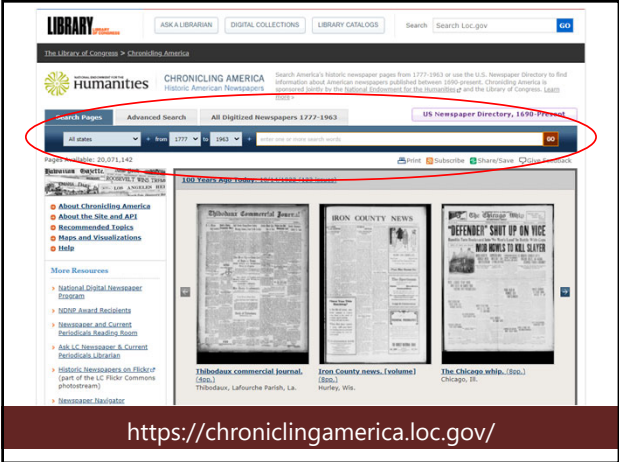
LIBRARY OF CONGRESS

ASK A LIBRARIAN DIGITAL COLLECTIONS LIBRARY CATALOGS Search Search Loc.gov GO

The Library of Congress > Chronicling America

NATIONAL ENDOWMENT FOR THE Humanities

CHRONICLING AMERICA
Historic American Newspapers

Search America's historic newspaper pages from 1777-1963 or use the U.S. Newspaper Directory to find information about American newspapers published between 1690-present. Chronicling America is sponsored jointly by the National Endowment for the Humanities and the Library of Congress. Learn more

Search Pages Advanced Search All Digitized Newspapers 1777-1963 US Newspaper Directory, 1690-Present

All states from 1777 to 1963 enter one or more search words GO

Pages Available: 20,071,142

Print Subscribe Share/Save Give Feedback

100 Years Ago Today: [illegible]

About Chronicling America
About the Site and API
Recommended Topics
Maps and Visualizations
Help

More Resources

National Digital Newspaper Program

NDNP Award Recipients

Newspaper and Current Periodicals Reading Room

Ask LC Newspaper & Current Periodicals Librarian

Historic Newspapers on Flickr (part of the LC Flickr Commons photostream)

Newspaper Navigator

Thibodaux Commercial Journal

IRON COUNTY NEWS

The Chicago Whip
"DEFENDER" SHUT UP ON VICE
MOB HOWLS TO KILL SLAYER

Thibodaux commercial journal. (4pp.)
Thibodaux, Lafourche Parish, La.

Iron County news. [volume] (8pp.)
Hurley, Wis.

The Chicago whip. (8pp.)
Chicago, Ill.

https://chroniclingamerica.loc.gov/